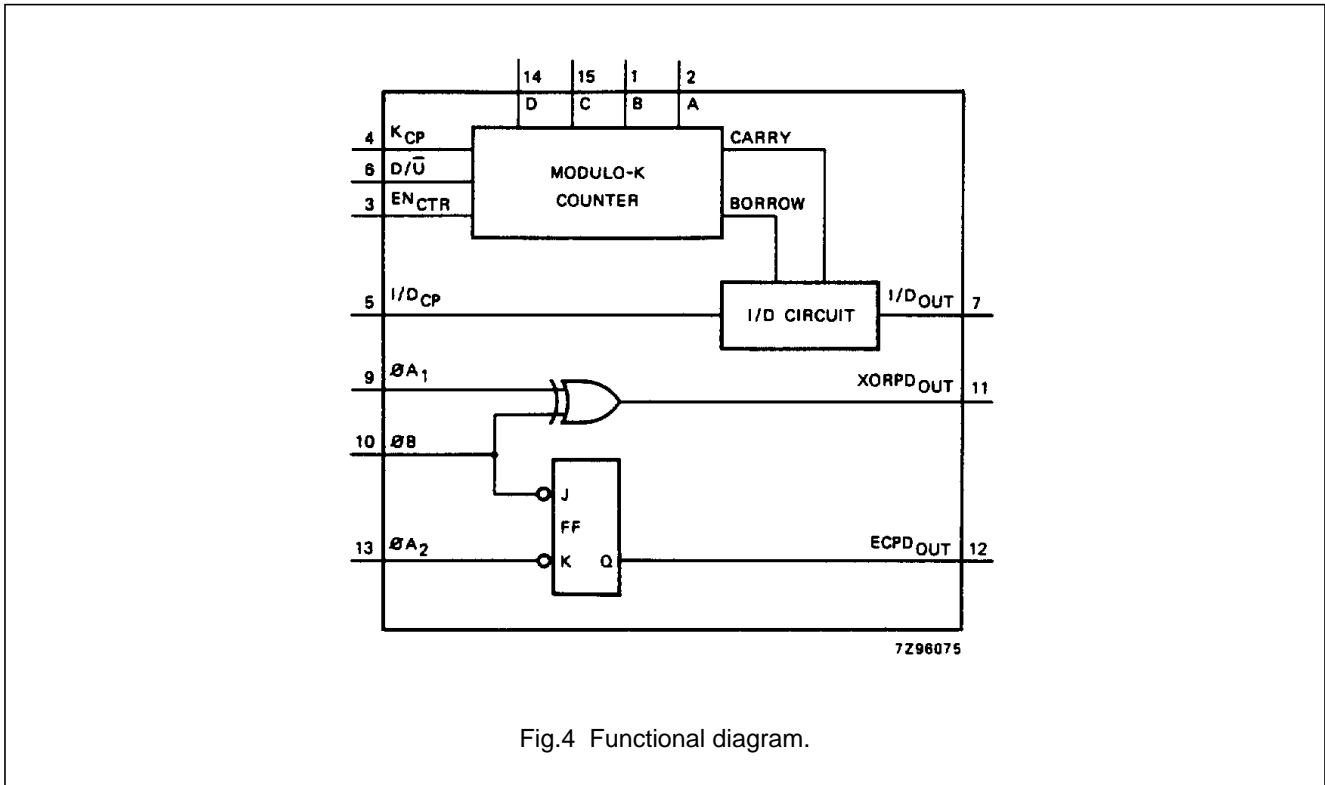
14 15 1 2

D C B A

4 $K_{CP}$

6 $D/\overline{U}$

3 $EN_{CTR}$

MODULO-K COUNTER

CARRY

BORROW

5 $I/D_{CP}$

I/D CIRCUIT

$I/D_{OUT}$ 7

9 $ØA_1$

$XORPD_{OUT}$ 11

10 $ØB$

J

FF

13 $ØA_2$

K Q

$ECPD_{OUT}$ 12

7Z96075

Fig.4 Functional diagram.